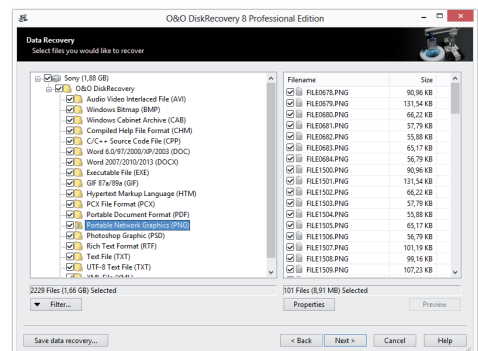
O&O DiskRecovery 8 Professional Edition

Data Recovery
Select files you would like to recover

Sony (1,88 GB)
O&O DiskRecovery
Audio Video Interlaced File (AVI)
Windows Bitmap (BMP)
Windows Cabinet Archive (CAB)
Compiled Help File Format (CHM)
C/C++ Source Code File (CPP)
Word 6.0/97/2000/XP/2003 (DOC)
Word 2007/2010/2013 (DOCX)
Executable File (EXE)
GIF 87a/89a (GIF)
Hypertext Markup Language (HTM)
PCX File Format (PCX)
Portable Document Format (PDF)
Portable Network Graphics (PNG)
Photoshop Graphic (PSD)
Rich Text Format (RTF)
Text File (TXT)
UTF-8 Text File (TXT)
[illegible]

| Filename | Size |
|---|---|
| FILE0678.PNG | 90,96 KB |
| FILE0679.PNG | 131,54 KB |
| FILE0680.PNG | 66,22 KB |
| FILE0681.PNG | 57,79 KB |
| FILE0682.PNG | 55,88 KB |
| FILE0683.PNG | 65,17 KB |
| FILE0684.PNG | 56,79 KB |
| FILE1500.PNG | 90,96 KB |
| FILE1501.PNG | 131,54 KB |
| FILE1502.PNG | 66,22 KB |
| FILE1503.PNG | 57,79 KB |
| FILE1504.PNG | 55,88 KB |
| FILE1505.PNG | 65,17 KB |
| FILE1506.PNG | 56,79 KB |
| FILE1507.PNG | 101,19 KB |
| FILE1508.PNG | 99,16 KB |
| FILE1509.PNG | 107,23 KB |

2229 Files (1,66 GB) Selected
Filter...
101 Files (8,91 MB) Selected
Properties
Preview

Save data recovery...
< Back
Next >
Cancel
Help